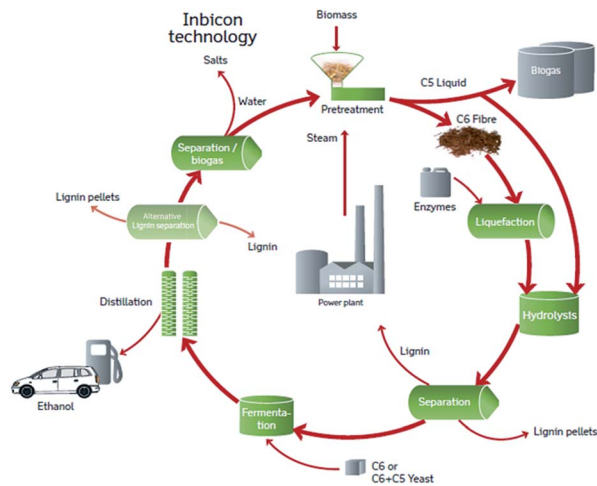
Inbicon technology

Biomass

Pretreatment

Salts

Water

C5 Liquid

Biogas

C6 Fibre

Separation / biogas

Steam

Enzymes

Liquefaction

Lignin pellets

Alternative Lignin separation

Lignin

Power plant

Hydrolysts

Distillation

Lignin

Ethanol

Separation

Fermentation

Lignin pellets

C6 or C6+C5 Yeast